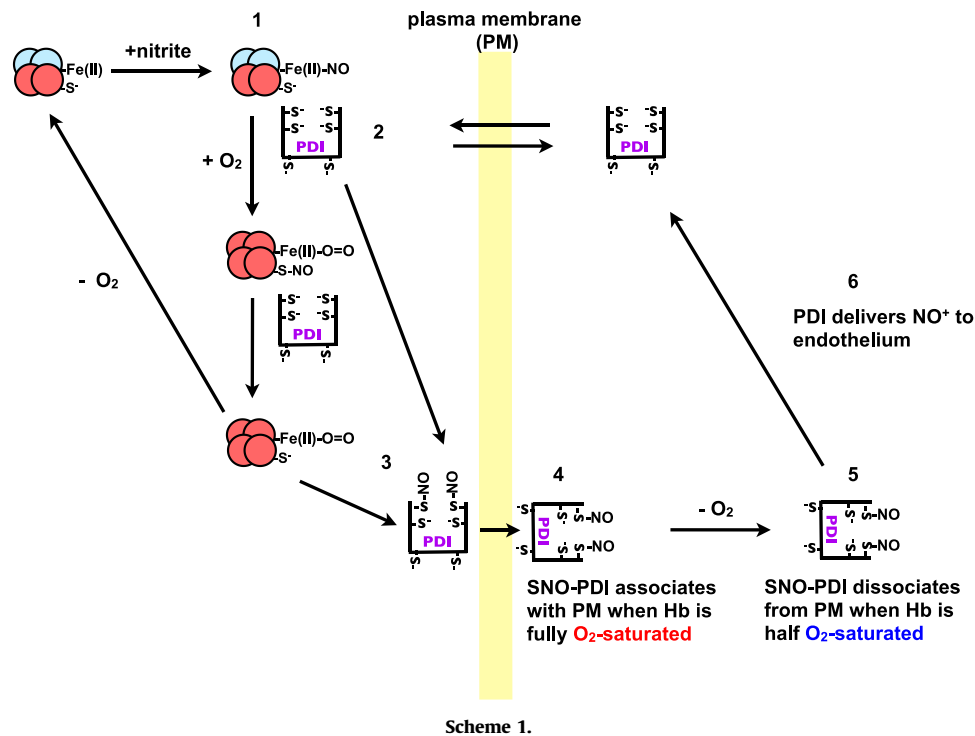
plasma membrane (PM)

1

-Fe(II)
-S⁻

+nitrite

-Fe(II)-NO
-S⁻

-S⁻ -S⁻
-S⁻ -S⁻
PDI
-S⁻ -S⁻

2

-S⁻ -S⁻
-S⁻ -S⁻
PDI
-S⁻ -S⁻

+ O₂

-Fe(II)-O=O
-S-NO

-S⁻ -S⁻
-S⁻ -S⁻
PDI
-S⁻ -S⁻

- O₂

-Fe(II)-O=O
-S⁻

3

-S-NO ON-S
-S⁻ -S⁻
PDI
-S⁻ -S⁻

4

-S PDI -S -S-NO
-S -S -S-NO

SNO-PDI associates with PM when Hb is fully O₂-saturated

- O₂

5

-S PDI -S -S-NO
-S -S -S-NO

SNO-PDI dissociates from PM when Hb is half O₂-saturated

6

PDI delivers NO⁺ to endothelium

Scheme 1.